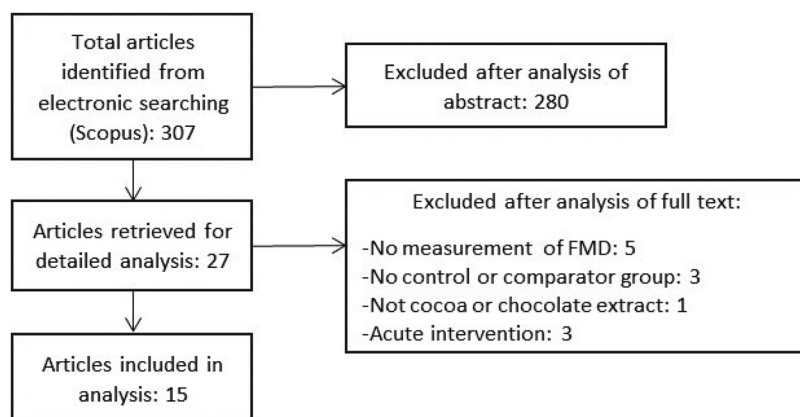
Total articles identified from electronic searching (Scopus): 307

Excluded after analysis of abstract: 280

Articles retrieved for detailed analysis: 27

Excluded after analysis of full text:

-No measurement of FMD: 5
-No control or comparator group: 3
-Not cocoa or chocolate extract: 1
-Acute intervention: 3

Articles included in analysis: 15